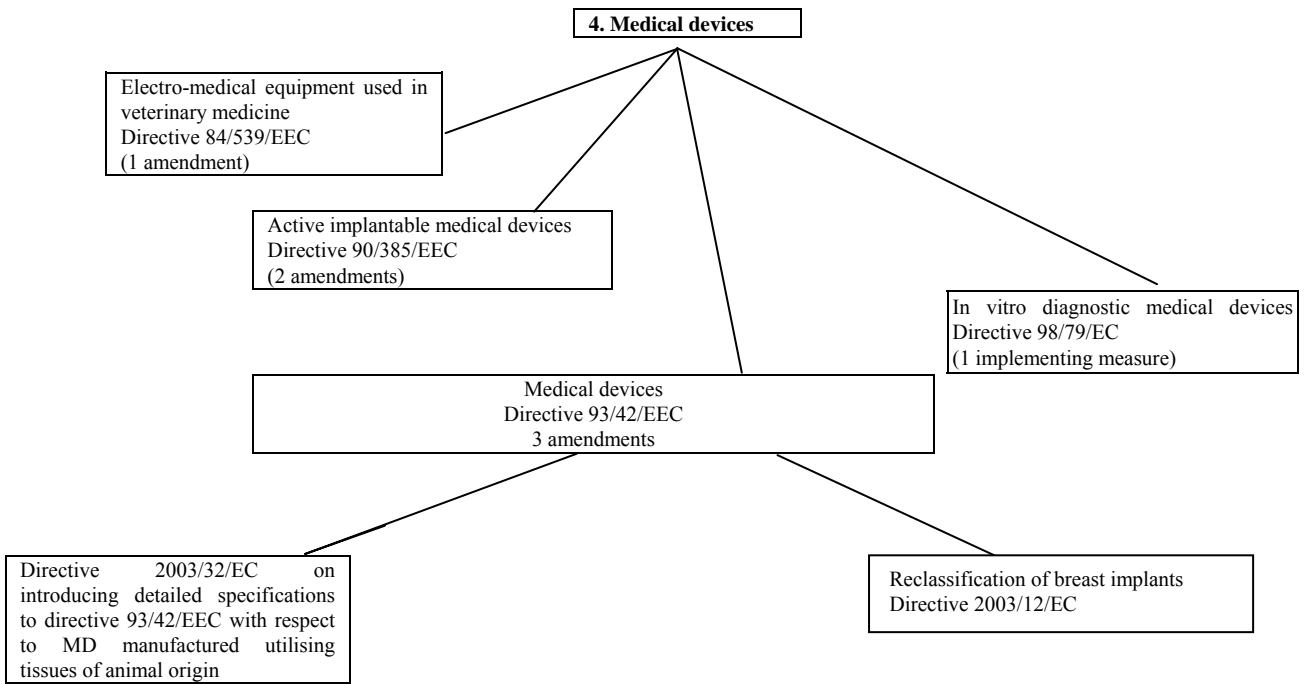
4. Medical devices

Electro-medical equipment used in veterinary medicine
Directive 84/539/EEC
(1 amendment)

Active implantable medical devices
Directive 90/385/EEC
(2 amendments)

In vitro diagnostic medical devices
Directive 98/79/EC
(1 implementing measure)

Medical devices
Directive 93/42/EEC
3 amendments

Directive 2003/32/EC on introducing detailed specifications to directive 93/42/EEC with respect to MD manufactured utilising tissues of animal origin

Reclassification of breast implants
Directive 2003/12/EC